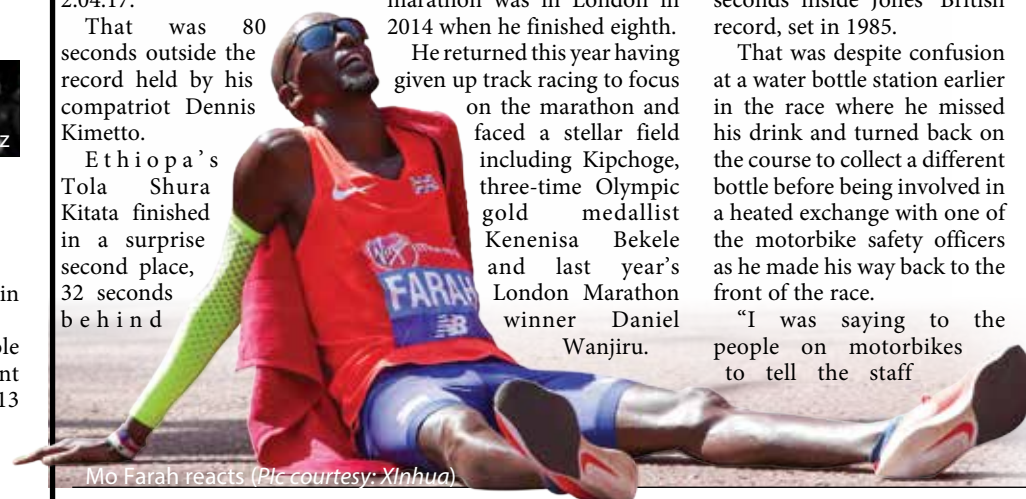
2.04.17.

That was 80 seconds outside the record held by his compatriot Dennis Kimetto.

Ethiopa's Tola Shura Kitata finished in a surprise second place, 32 seconds behind

marathon was in London in 2014 when he finished eighth.

He returned this year having given up track racing to focus on the marathon and faced a stellar field including Kipchoge, three-time Olympic gold medallist Kenenisa Bekele and last year's London Marathon winner Daniel Wanjiru.

seconds inside Jones' British record, set in 1985.

That was despite confusion at a water bottle station earlier in the race where he missed his drink and turned back on the course to collect a different bottle before being involved in a heated exchange with one of the motorbike safety officers as he made his way back to the front of the race.

"I was saying to the people on motorbikes to tell the staff

in

ole
nt
13

z

FARAH

Mo Farah reacts (Pic courtesy: Xinhua)